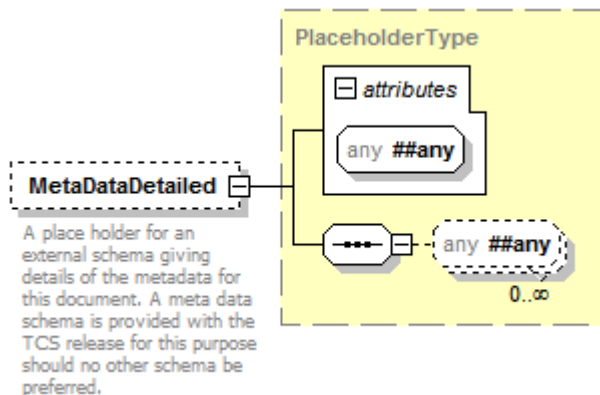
PlaceholderType

attributes

any ##any

MetaDataDetailed

A place holder for an external schema giving details of the metadata for this document. A meta data schema is provided with the TCS release for this purpose should no other schema be preferred.

any ##any

0..∞